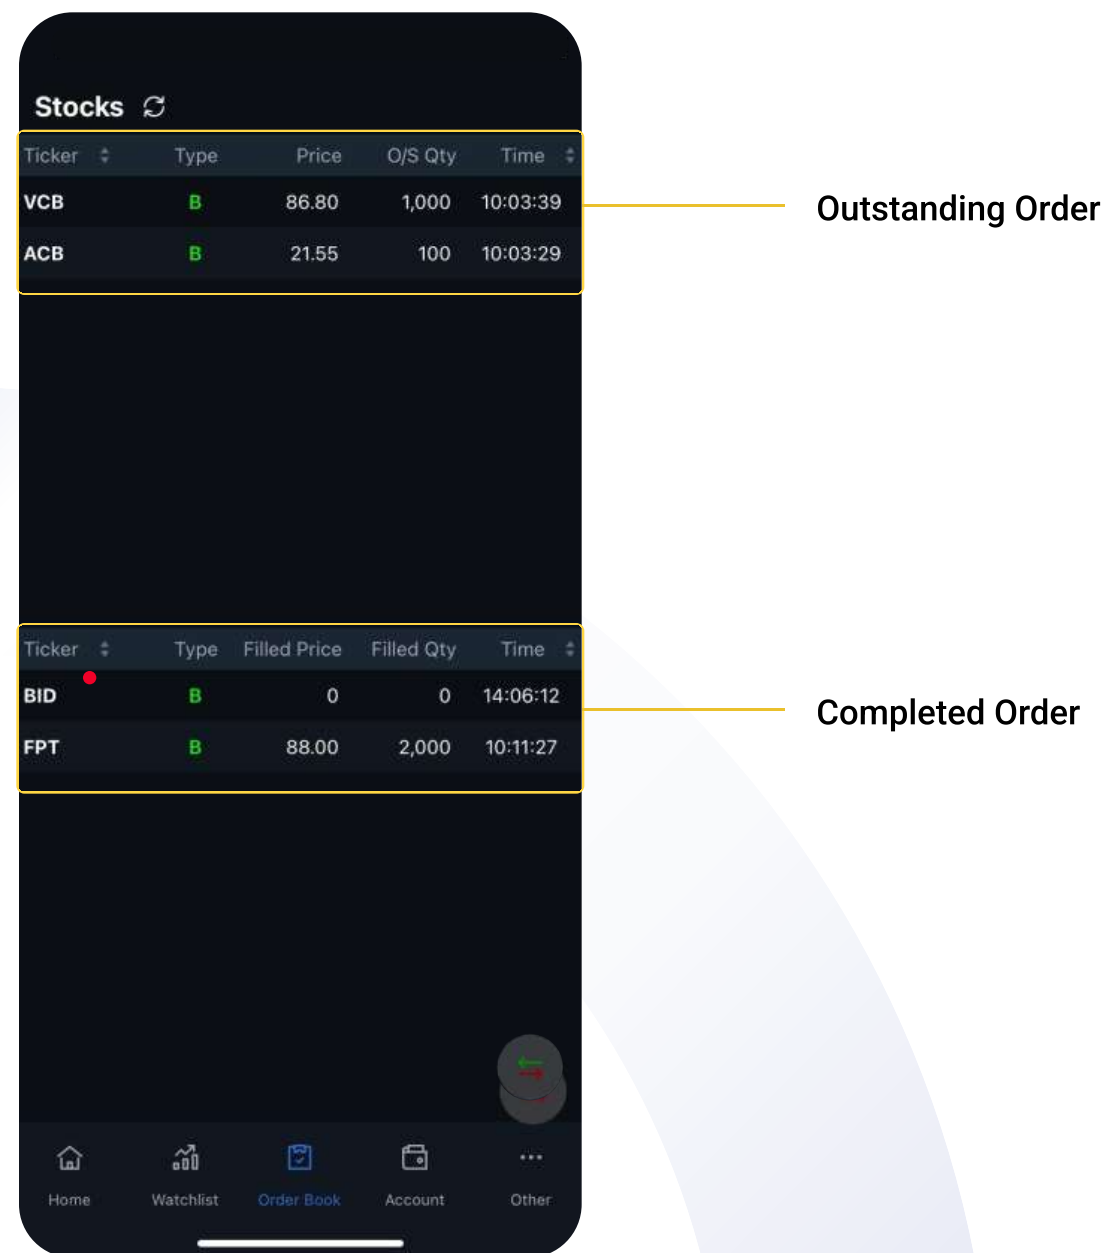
Stocks

| Ticker | Type | Price | O/S Qty | Time |
|---|---|---|---|---|
| VCB | B | 86.80 | 1,000 | 10:03:39 |
| ACB | B | 21.55 | 100 | 10:03:29 |

Outstanding Order

| Ticker | Type | Filled Price | Filled Qty | Time |
|---|---|---|---|---|
| BID | B | 0 | 0 | 14:06:12 |
| FPT | B | 88.00 | 2,000 | 10:11:27 |

Completed Order

Home Watchlist Order Book Account Other